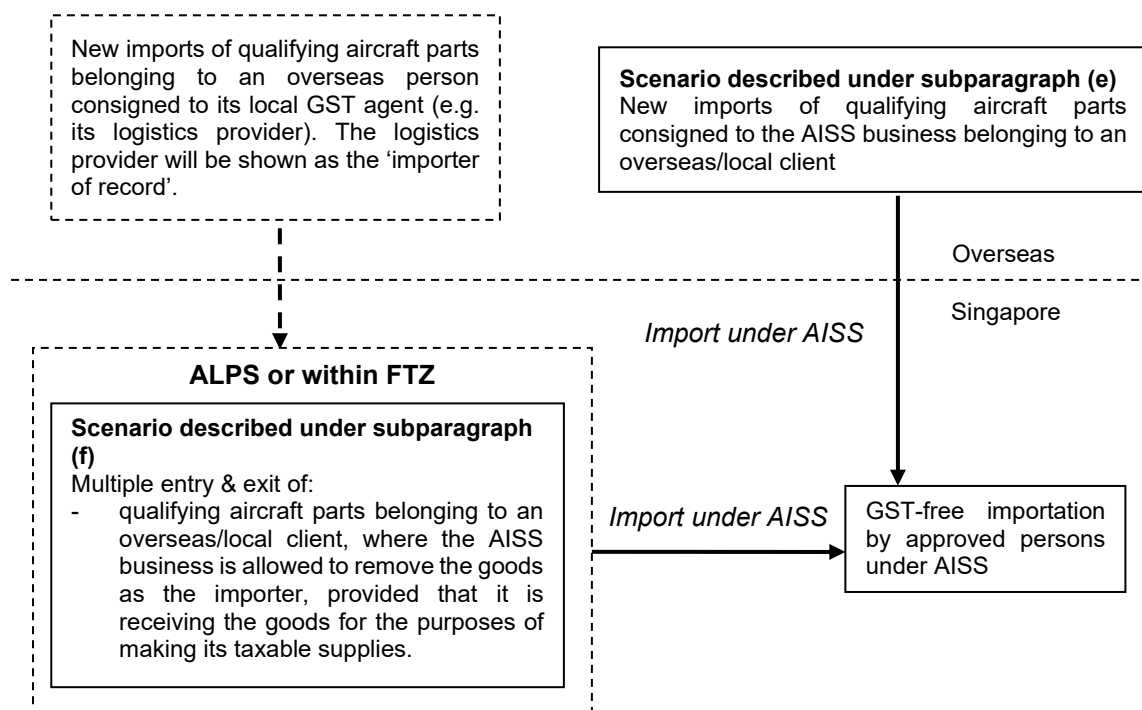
New imports of qualifying aircraft parts belonging to an overseas person consigned to its local GST agent (e.g. its logistics provider). The logistics provider will be shown as the 'importer of record'.

**Scenario described under subparagraph (e)**
New imports of qualifying aircraft parts consigned to the AISS business belonging to an overseas/local client

Overseas

Singapore

*Import under AISS*

**ALPS or within FTZ**

**Scenario described under subparagraph (f)**
Multiple entry & exit of:
- qualifying aircraft parts belonging to an overseas/local client, where the AISS business is allowed to remove the goods as the importer, provided that it is receiving the goods for the purposes of making its taxable supplies.

*Import under AISS*

GST-free importation by approved persons under AISS